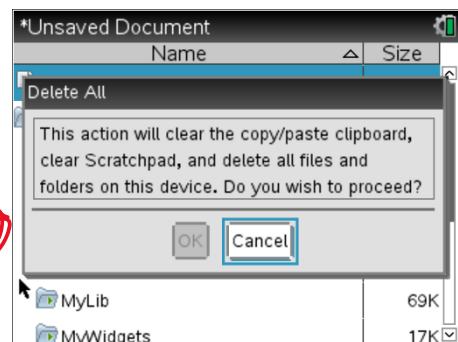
*Unsaved Document
Name
Size
Delete All
This action will clear the copy/paste clipboard, clear Scratchpad, and delete all files and folders on this device. Do you wish to proceed?
OK
Cancel
MyLib
69K
MyWidgets
17K